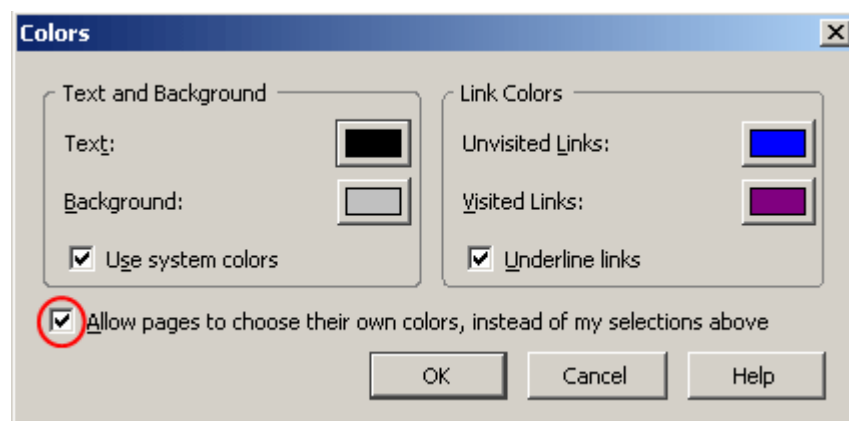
Colors

Text and Background

Text:

Background:

Use system colors

Link Colors

Unvisited Links:

Visited Links:

Underline links

Allow pages to choose their own colors, instead of my selections above

OK

Cancel

Help